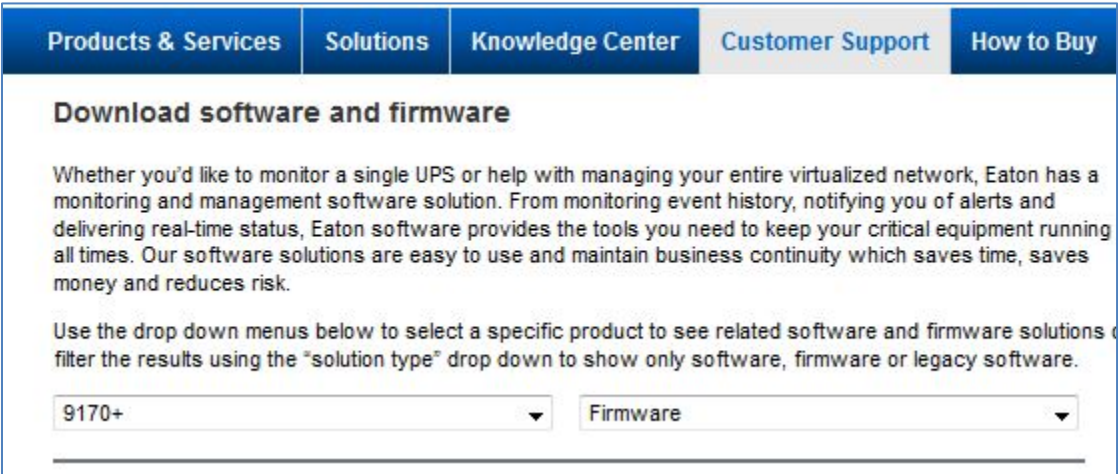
Products & Services | Solutions | Knowledge Center | Customer Support | How to Buy

Download software and firmware

Whether you'd like to monitor a single UPS or help with managing your entire virtualized network, Eaton has a monitoring and management software solution. From monitoring event history, notifying you of alerts and delivering real-time status, Eaton software provides the tools you need to keep your critical equipment running all times. Our software solutions are easy to use and maintain business continuity which saves time, saves money and reduces risk.

Use the drop down menus below to select a specific product to see related software and firmware solutions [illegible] filter the results using the "solution type" drop down to show only software, firmware or legacy software.

9170+

Firmware